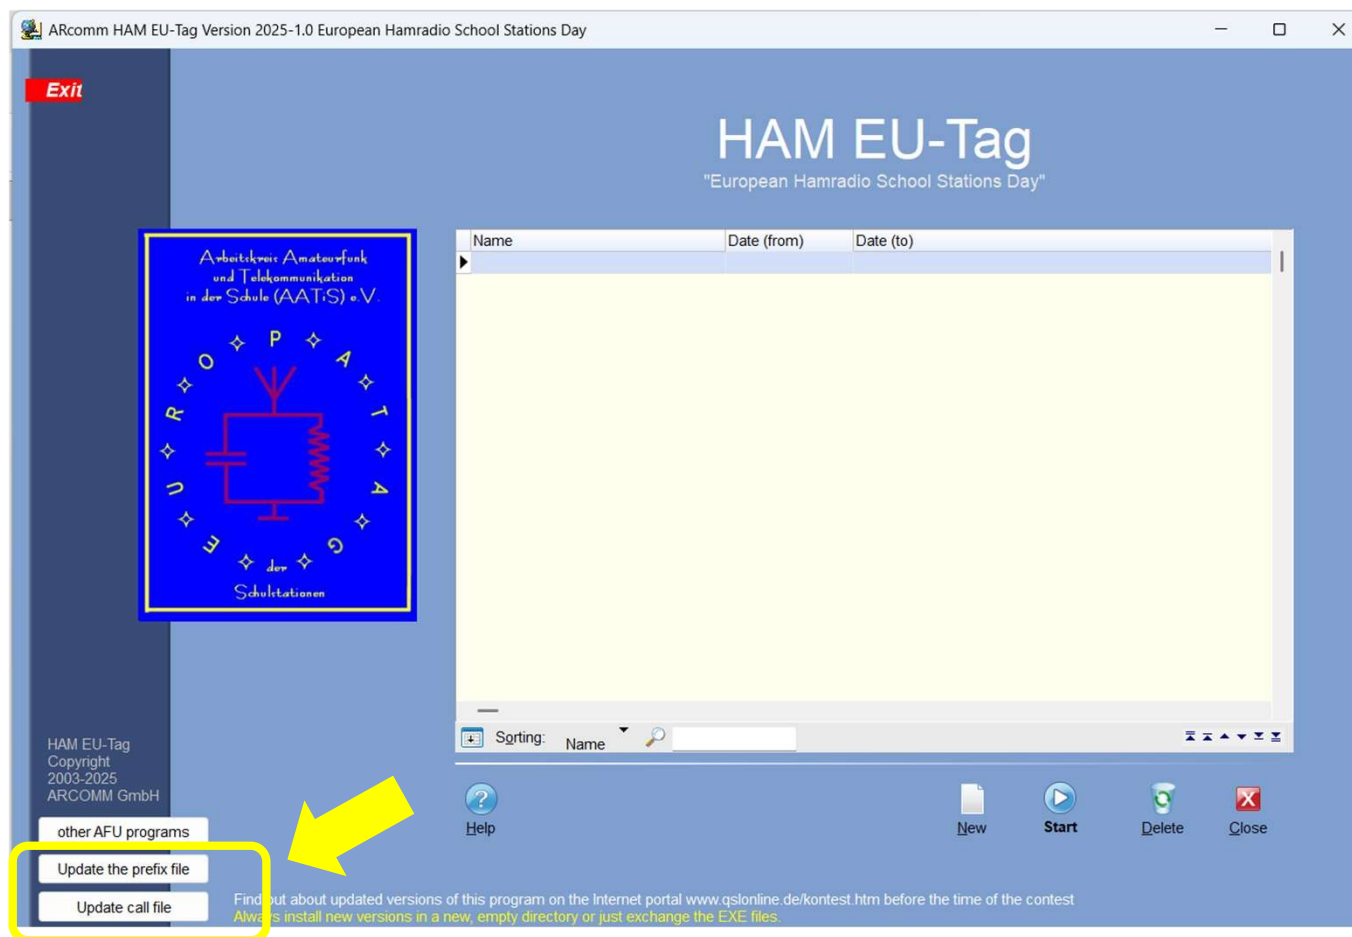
ARcomm HAM EU-Tag Version 2025-1.0 European Hamradio School Stations Day

Exit

HAM EU-Tag
"European Hamradio School Stations Day"

Arbeitskreis Amateurfunk und Telekommunikation in der Schule (AATiS) e.V.

EUROPATAG der Schulstationen

| Name | Date (from) | Date (to) |
|---|---|---|
| | | |

Sorting: Name

HAM EU-Tag
Copyright
2003-2025
ARCOMM GmbH

other AFU programs

Update the prefix file

Update call file

Help

New

Start

Delete

Close

Find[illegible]ut about updated versions of this program on the Internet portal www.qslonline.de/kontest.htm before the time of the contest
Alwa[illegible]s install new versions in a new, empty directory or just exchange the EXE files.